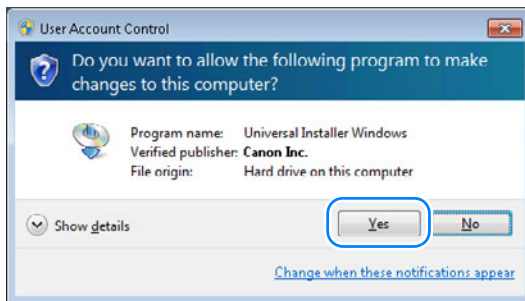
User Account Control

Do you want to allow the following program to make changes to this computer?

| | |
|---|---|
| Program name: | Universal Installer Windows |
| Verified publisher: | Canon Inc. |
| File origin: | Hard drive on this computer |

Show details

Yes

No

Change when these notifications appear